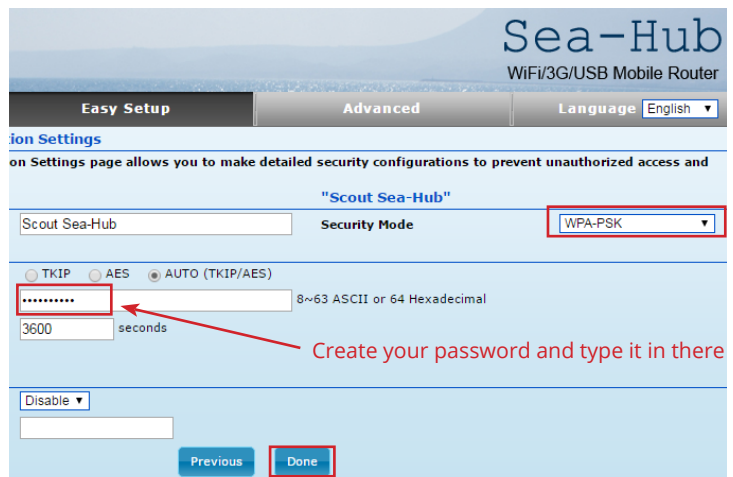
Sea-Hub
WiFi/3G/USB Mobile Router

Easy Setup | Advanced | Language English

ion Settings

on Settings page allows you to make detailed security configurations to prevent unauthorized access and

"Scout Sea-Hub"

Scout Sea-Hub
Security Mode
WPA-PSK

TKIP AES AUTO (TKIP/AES)

••••••••••
8~63 ASCII or 64 Hexadecimal

3600
seconds

Create your password and type it in there

Disable

Previous
Done